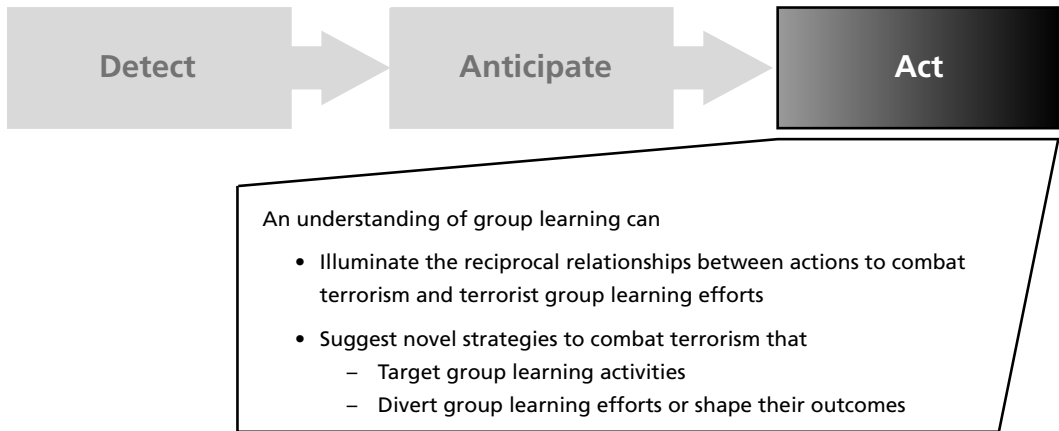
Detect

Anticipate

Act

An understanding of group learning can

- Illuminate the reciprocal relationships between actions to combat terrorism and terrorist group learning efforts
- Suggest novel strategies to combat terrorism that
  – Target group learning activities
  – Divert group learning efforts or shape their outcomes